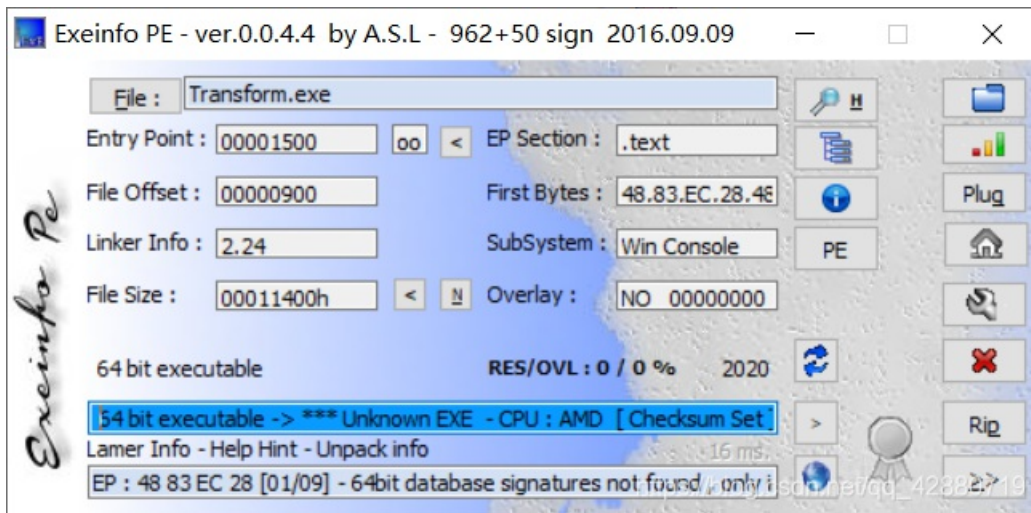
Exeinfo PE - ver.0.0.4.4 by A.S.L - 962+50 sign 2016.09.09

File : Transform.exe

H

Entry Point : 00001500 oo < EP Section : .text

File Offset : 00000900 First Bytes : 48.83.EC.28.48

Linker Info : 2.24 SubSystem : Win Console PE

Plug

File Size : 00011400h < N Overlay : NO 00000000

Exeinfo Pe

64 bit executable RES/OVL : 0 / 0 % 2020

64 bit executable -> *** Unknown EXE - CPU : AMD [ Checksum Set ]

>

Rip

Lamer Info - Help Hint - Unpack info 16 ms.

EP : 48 83 EC 28 [01/09] - 64bit database signatures not found - only i

>>

https://blog.csdn.net/qq_4238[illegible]19